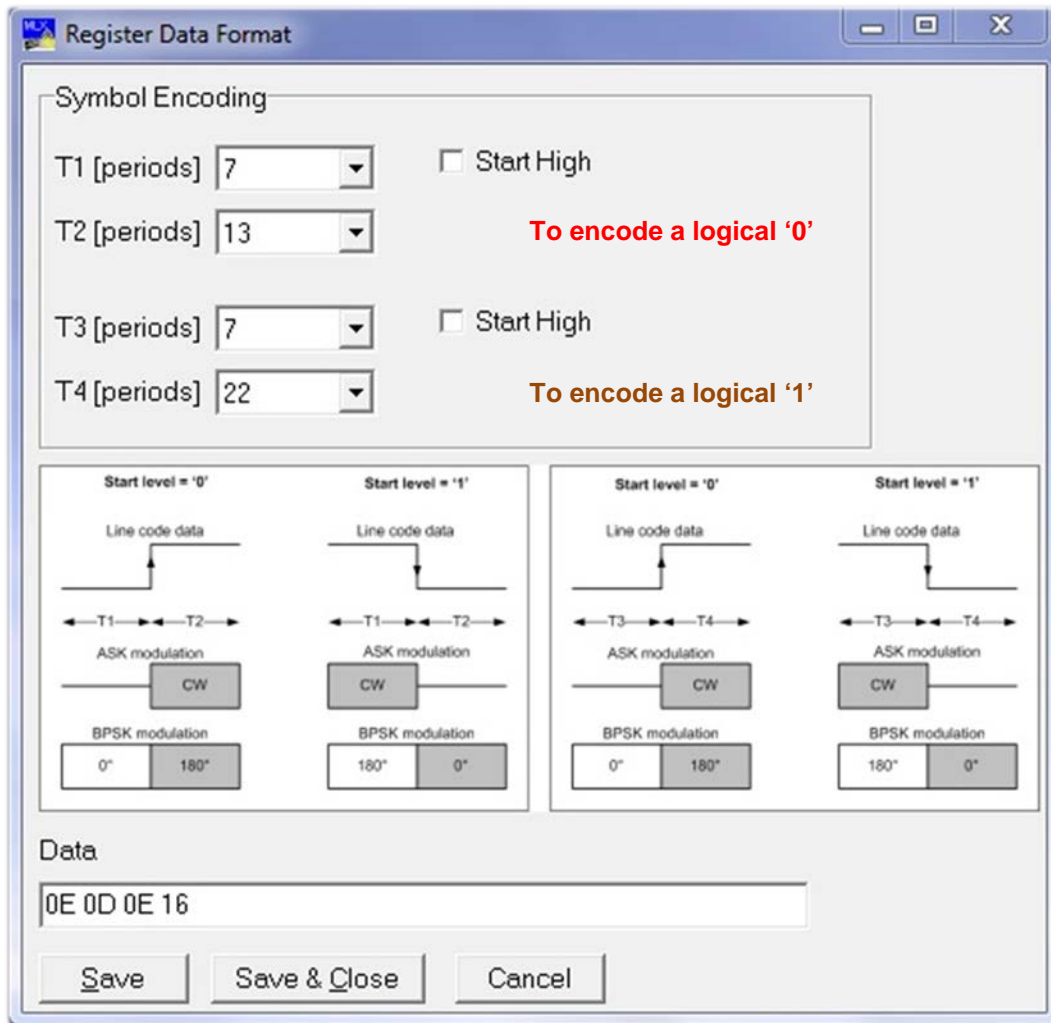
Register Data Format

Symbol Encoding

T1 [periods] 7
Start High

T2 [periods] 13
To encode a logical '0'

T3 [periods] 7
Start High

T4 [periods] 22
To encode a logical '1'

Start level = '0'
Line code data
T1 T2
ASK modulation
CW
BPSK modulation
0° 180°

Start level = '1'
Line code data
T1 T2
ASK modulation
CW
BPSK modulation
180° 0°

Start level = '0'
Line code data
T3 T4
ASK modulation
CW
BPSK modulation
0° 180°

Start level = '1'
Line code data
T3 T4
ASK modulation
CW
BPSK modulation
180° 0°

Data

0E 0D 0E 16

Save
Save & Close
Cancel